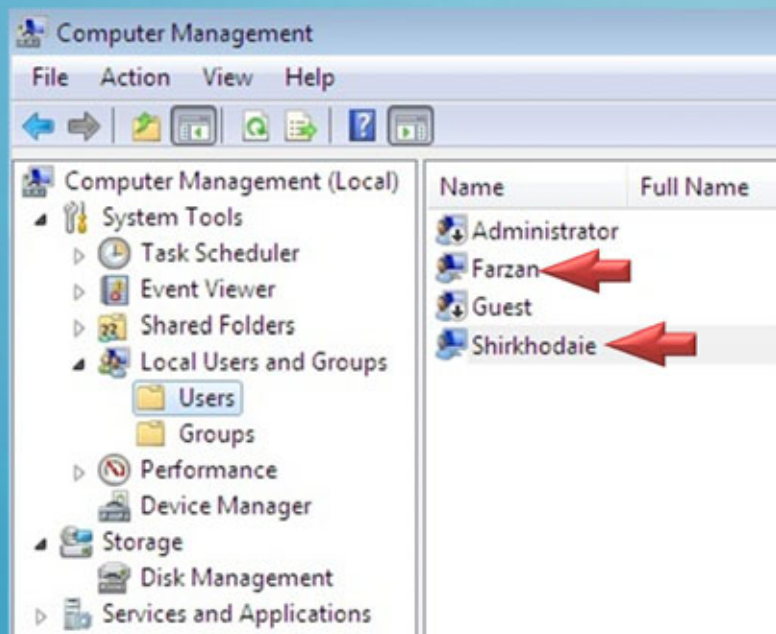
Computer Management

File Action View Help

Computer Management (Local)
System Tools
Task Scheduler
Event Viewer
Shared Folders
Local Users and Groups
Users
Groups
Performance
Device Manager
Storage
Disk Management
Services and Applications

| Name | Full Name |
|---|---|
| Administrator | |
| Farzan | |
| Guest | |
| Shirkhodaie | |